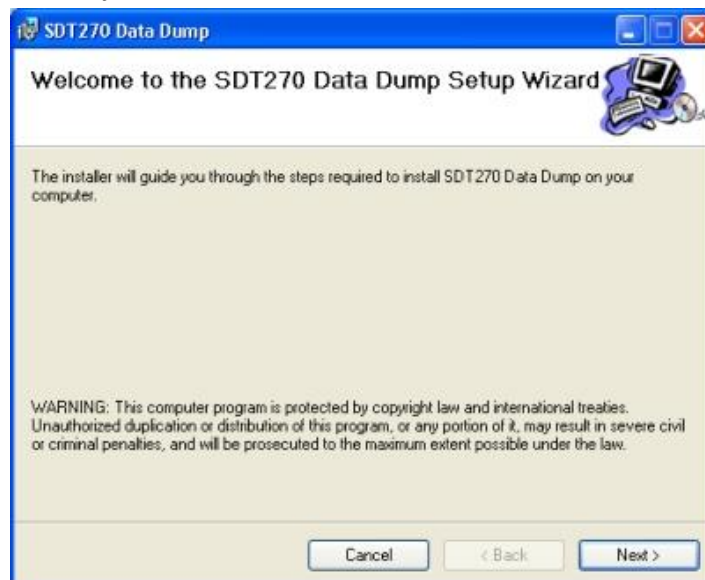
SDT270 Data Dump

Welcome to the SDT270 Data Dump Setup Wizard

The installer will guide you through the steps required to install SDT270 Data Dump on your computer.

WARNING: This computer program is protected by copyright law and international treaties. Unauthorized duplication or distribution of this program, or any portion of it, may result in severe civil or criminal penalties, and will be prosecuted to the maximum extent possible under the law.

Cancel

< Back

Next >